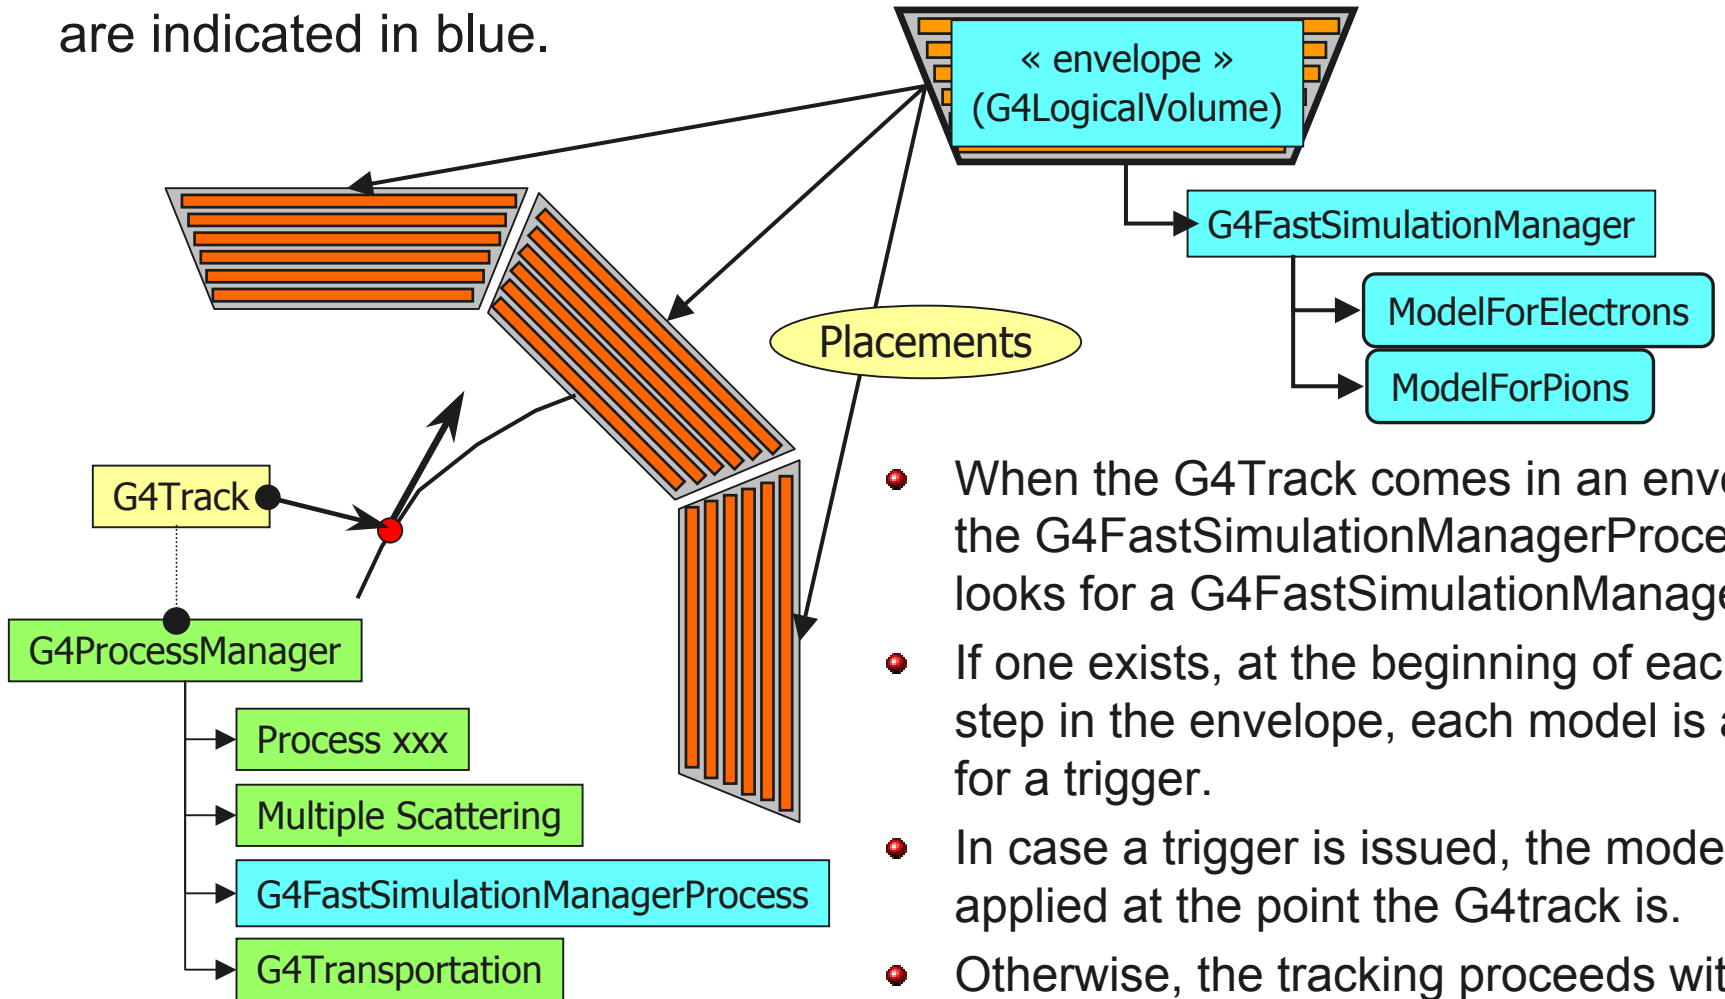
are indicated in blue.

« envelope »
(G4LogicalVolume)

G4FastSimulationManager

ModelForElectrons

ModelForPions

Placements

G4Track

G4ProcessManager

Process xxx

Multiple Scattering

G4FastSimulationManagerProcess

G4Transportation

When the G4Track comes in an env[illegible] the G4FastSimulationManagerProce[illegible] looks for a G4FastSimulationManag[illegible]

If one exists, at the beginning of eac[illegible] step in the envelope, each model is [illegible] for a trigger.

In case a trigger is issued, the mode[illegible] applied at the point the G4track is.

Otherwise, the tracking proceeds wit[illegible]